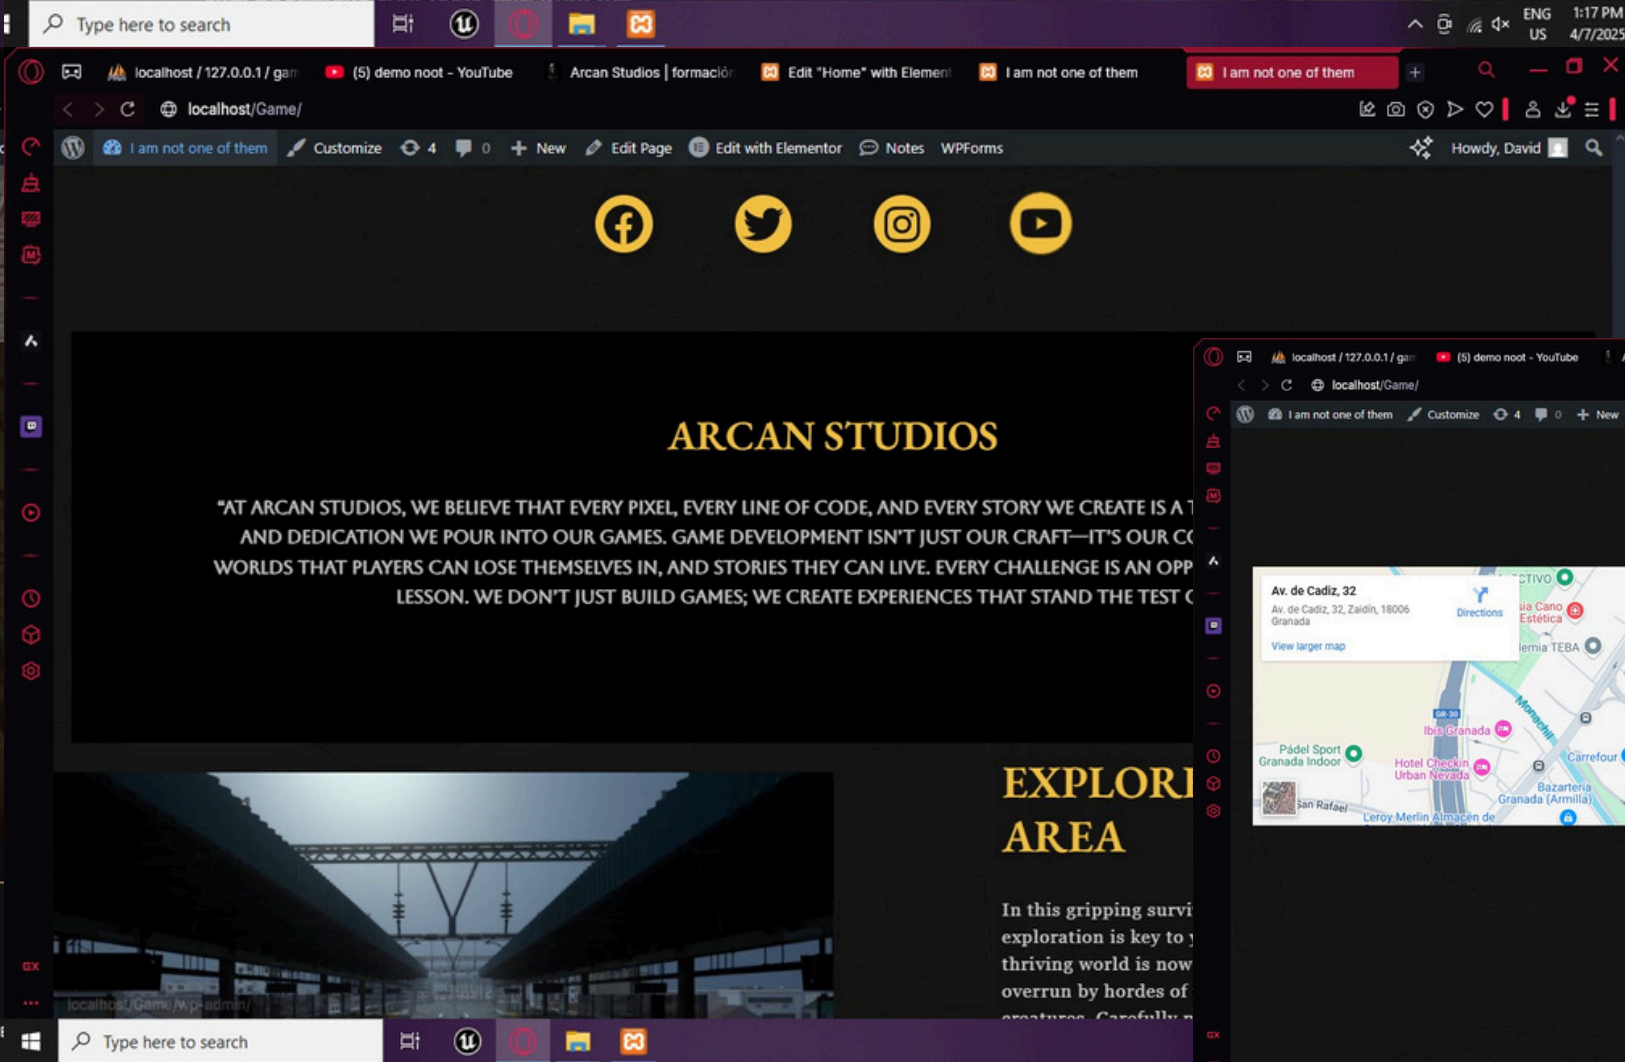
Type here to search

ENG US 1:17 PM 4/7/2025

localhost / 127.0.0.1 / gam (5) demo noot - YouTube Arcan Studios | formación Edit "Home" with Element I am not one of them I am not one of them

localhost/Game/

I am not one of them Customize 4 0 New Edit Page Edit with Elementor Notes WPForms Howdy, David

ARCAN STUDIOS

"AT ARCAN STUDIOS, WE BELIEVE THAT EVERY PIXEL, EVERY LINE OF CODE, AND EVERY STORY WE CREATE IS A T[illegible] AND DEDICATION WE POUR INTO OUR GAMES. GAME DEVELOPMENT ISN'T JUST OUR CRAFT—IT'S OUR C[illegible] WORLDS THAT PLAYERS CAN LOSE THEMSELVES IN, AND STORIES THEY CAN LIVE. EVERY CHALLENGE IS AN OPP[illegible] LESSON. WE DON'T JUST BUILD GAMES; WE CREATE EXPERIENCES THAT STAND THE TEST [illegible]

EXPLOR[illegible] AREA

In this gripping survi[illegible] exploration is key to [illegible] thriving world is now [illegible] overrun by hordes of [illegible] creatures. Carefully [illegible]

localhost/Game/wp-admin/

localhost / 127.0.0.1 / gam (5) demo noot - YouTube

localhost/Game/

I am not one of them Customize 4 0 New

Av. de Cadiz, 32
Av. de Cadiz, 32, Zaidín, 18006 Granada
Directions
View larger map

Pádel Sport Granada Indoor
Hotel Checkin Urban Nevada
Ibis Granada
Carrefour
Bazarteria Granada (Armilla)
San Rafael
Leroy Merlin Almacen de
emia TEBA
sia Cano Estética
GR-30

Type here to search